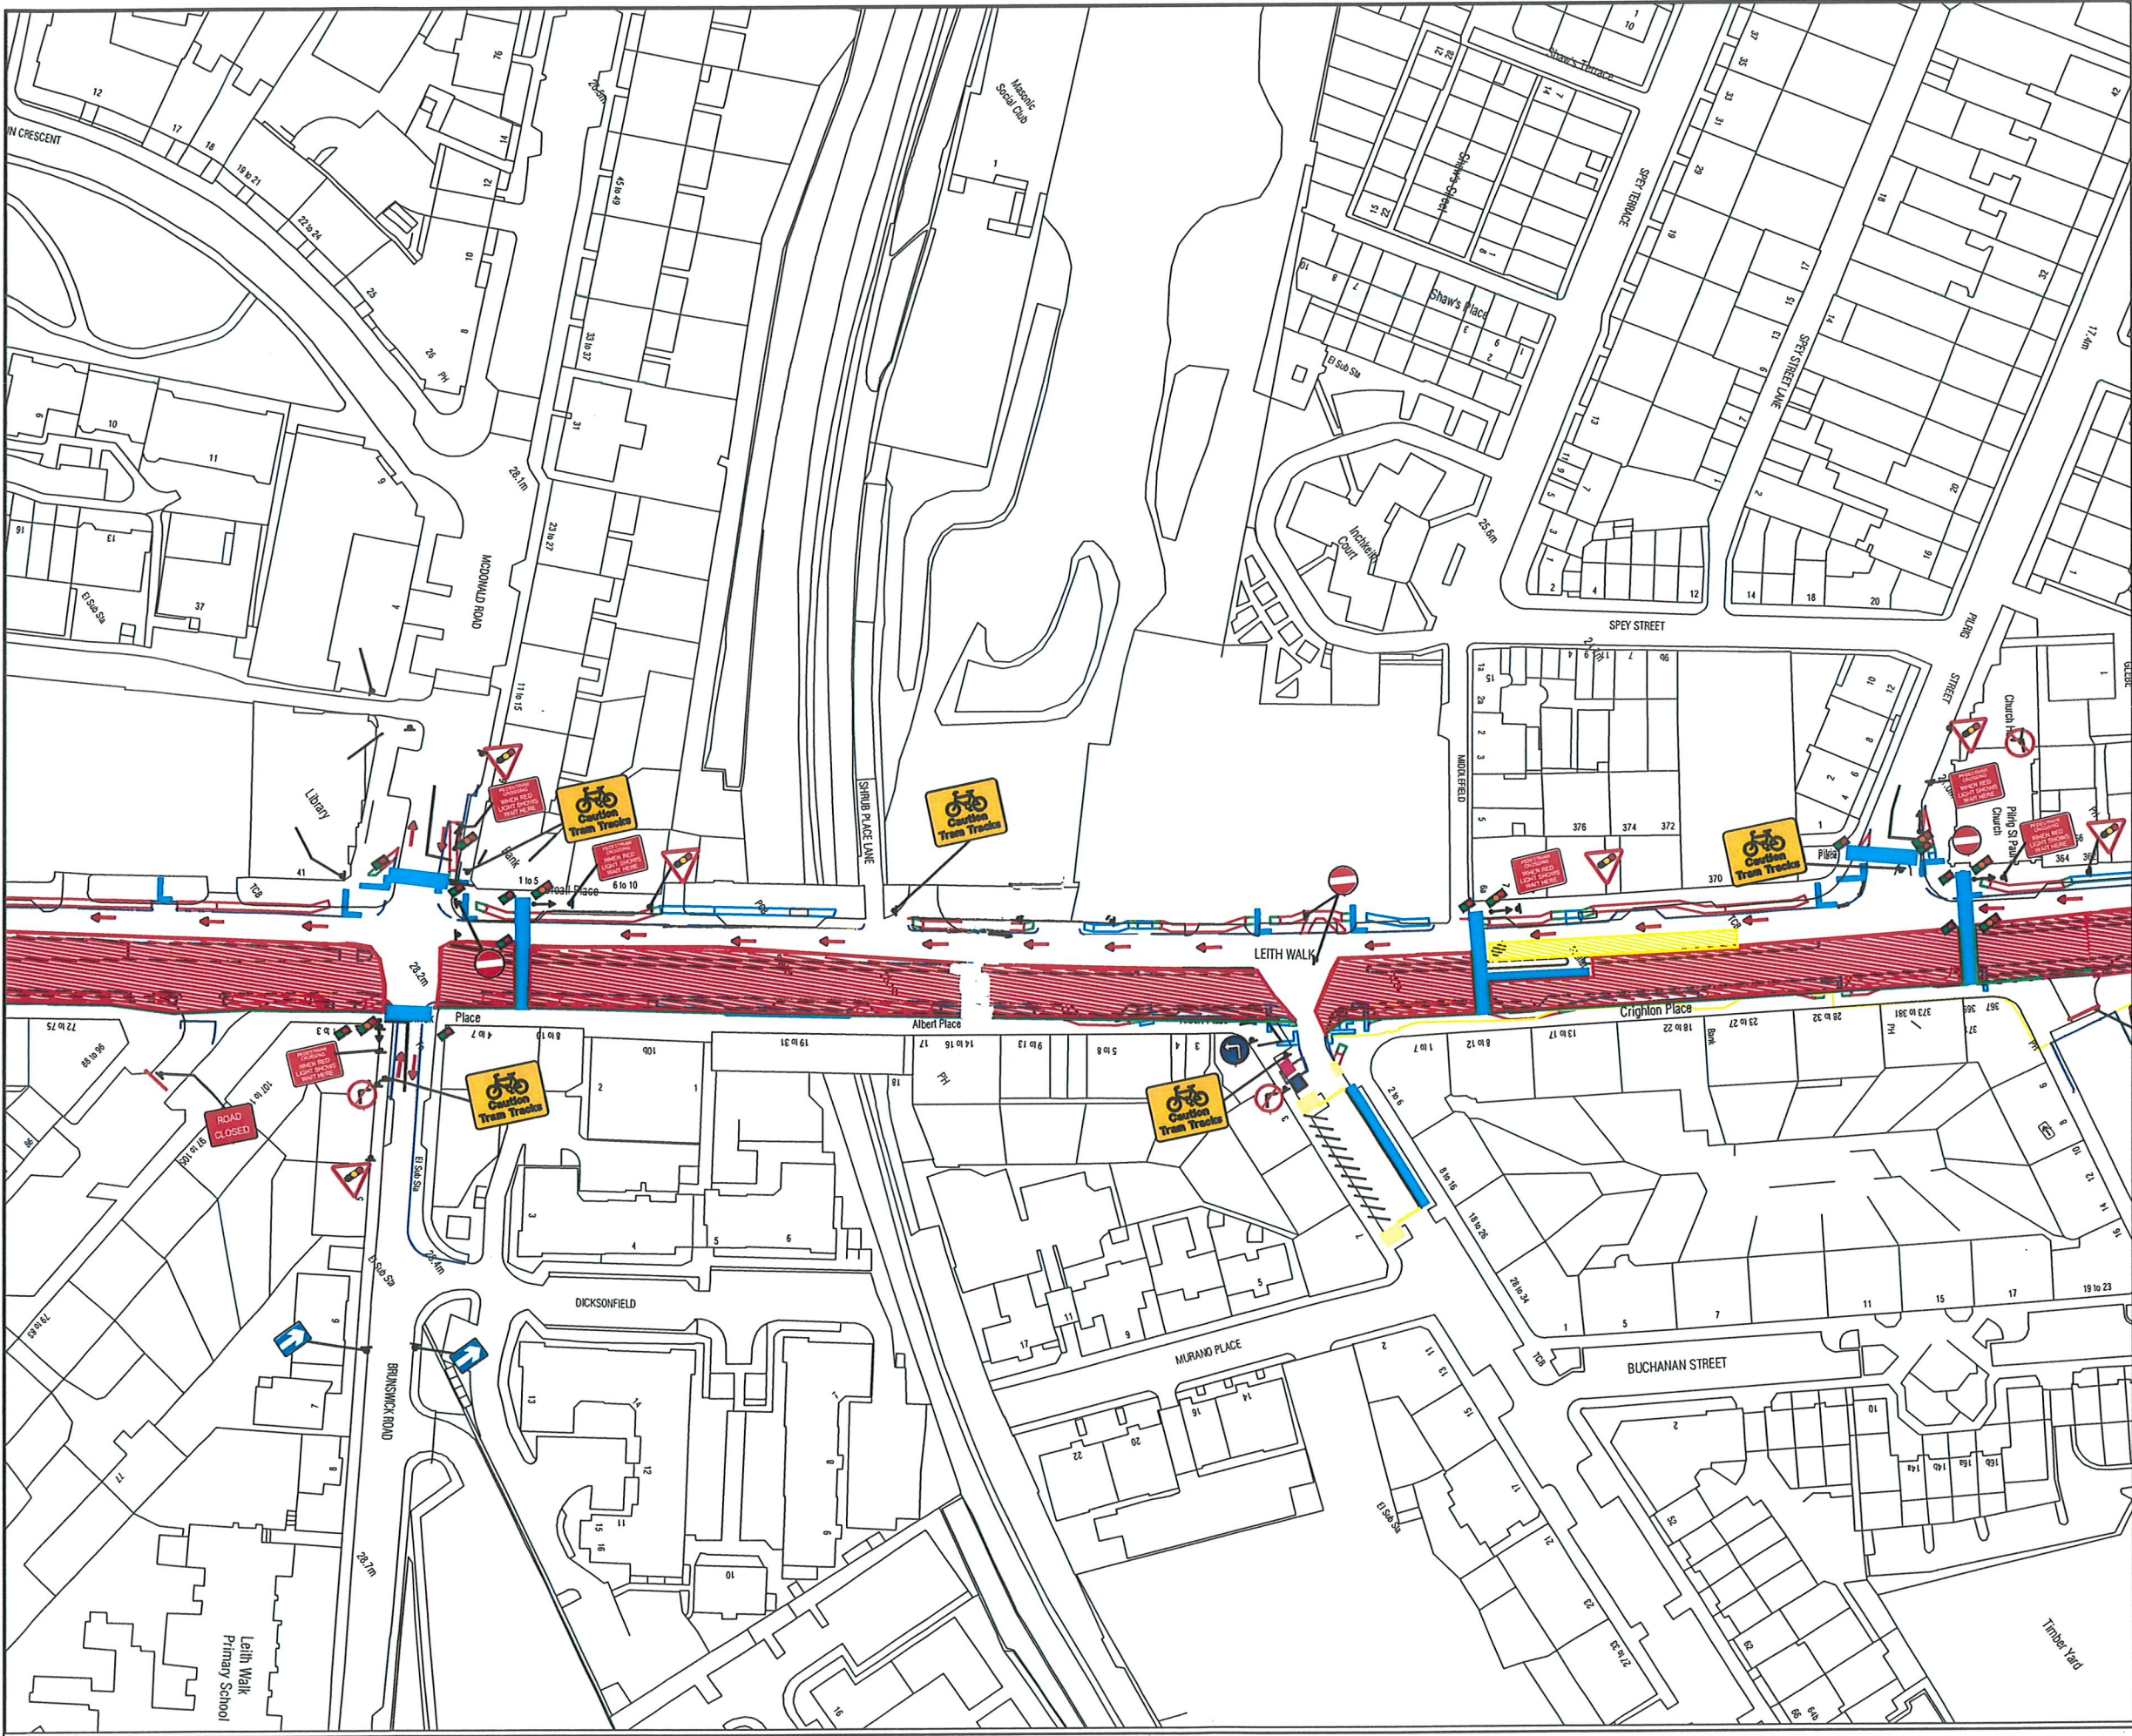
N CRESCENT
12
17
18
19 to 21
22 to 24
25
26
PH
76
14
12
10
8
28.0m
45 to 49
33 to 37
31
23 to 27
11 to 15
28.1m
MCDONALD ROAD
Masonic Social Club
1
Shaw's Terrace
Shaw's Street
Shaw's Place
SPEY TERRACE
SPEY STREET LANE
El Sub Sta
Inchkeith Court
25.5m
17.4m
SPEY STREET
PILRIG STREET
Church Hall
Pilrig St Paul's Church
Library
41
TCB
1 to 5
Bank
Pilrig Place
6 to 10
SHRUB PLACE LANE
MIDDLEFIELD
376
374
372
370
364
LEITH WALK
28.2m
Place
Albert Place
Crighton Place
19 to 31
8 to 10
4 to 7
14 to 16
9 to 13
5 to 8
PH
1 to 7
8 to 12
13 to 17
18 to 22
23 to 27
28 to 32
373 to 381
367
Caution Tram Tracks
Caution Tram Tracks
Caution Tram Tracks
Caution Tram Tracks
Caution Tram Tracks
PEDESTRIAN CROSSING WHEN RED LIGHT SHOWS WAIT HERE
ROAD CLOSED
72 to 75
88 to 96
97 to 105
107 to
El Sub Sta
28.4m
DICKSONFIELD
BRUNSWICK ROAD
28.7m
Leith Walk Primary School
MURANO PLACE
2 to 6
8 to 16
18 to 26
28 to 34
BUCHANAN STREET
TCB
19 to 23
Timber Yard
El Sub Sta